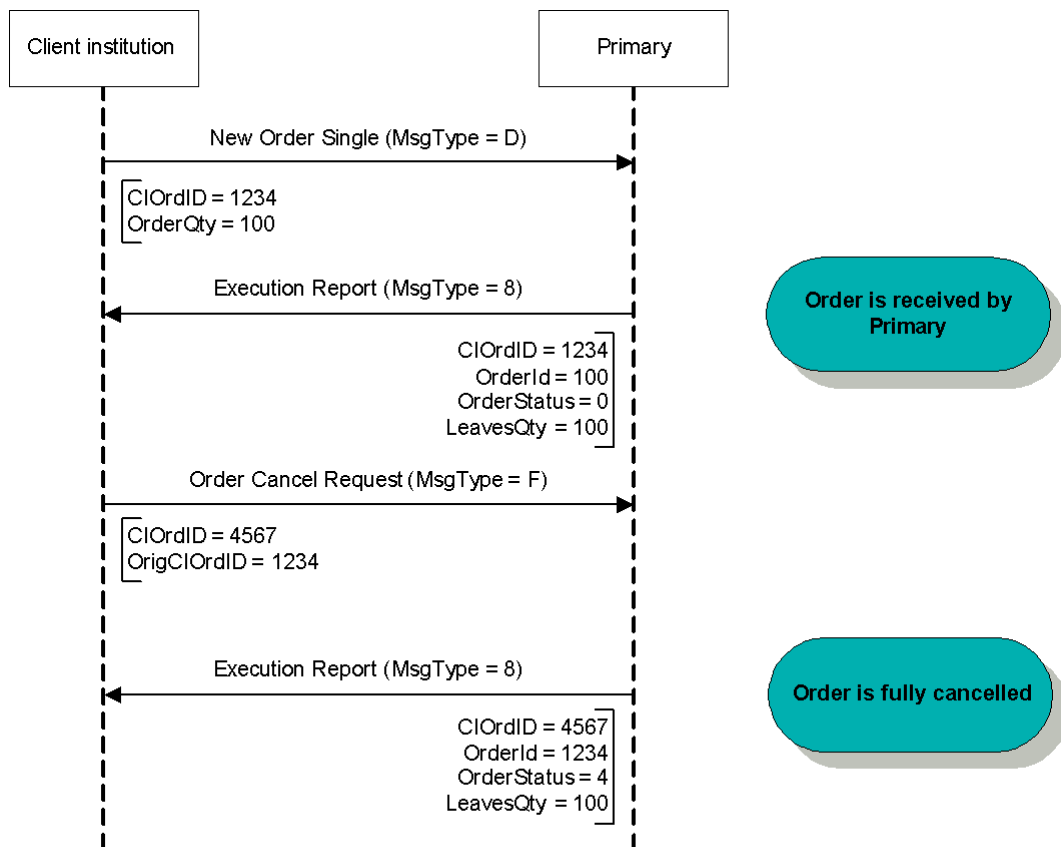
Client institution

Primary

New Order Single (MsgType = D)

ClOrdID = 1234
OrderQty = 100

Execution Report (MsgType = 8)

Order is received by Primary

ClOrdID = 1234
OrderId = 100
OrderStatus = 0
LeavesQty = 100

Order Cancel Request (MsgType = F)

ClOrdID = 4567
OrigClOrdID = 1234

Execution Report (MsgType = 8)

Order is fully cancelled

ClOrdID = 4567
OrderId = 1234
OrderStatus = 4
LeavesQty = 100